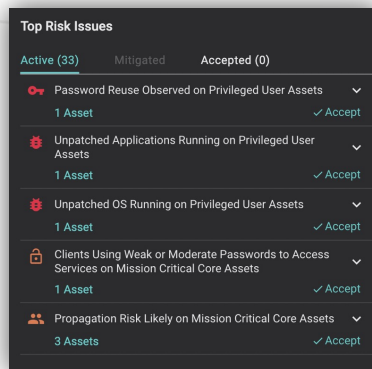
Top Risk Issues

Active (33) Mitigated Accepted (0)

Password Reuse Observed on Privileged User Assets
1 Asset ✓ Accept

Unpatched Applications Running on Privileged User Assets
1 Asset ✓ Accept

Unpatched OS Running on Privileged User Assets
1 Asset ✓ Accept

Clients Using Weak or Moderate Passwords to Access Services on Mission Critical Core Assets
1 Asset ✓ Accept

Propagation Risk Likely on Mission Critical Core Assets
3 Assets ✓ Accept